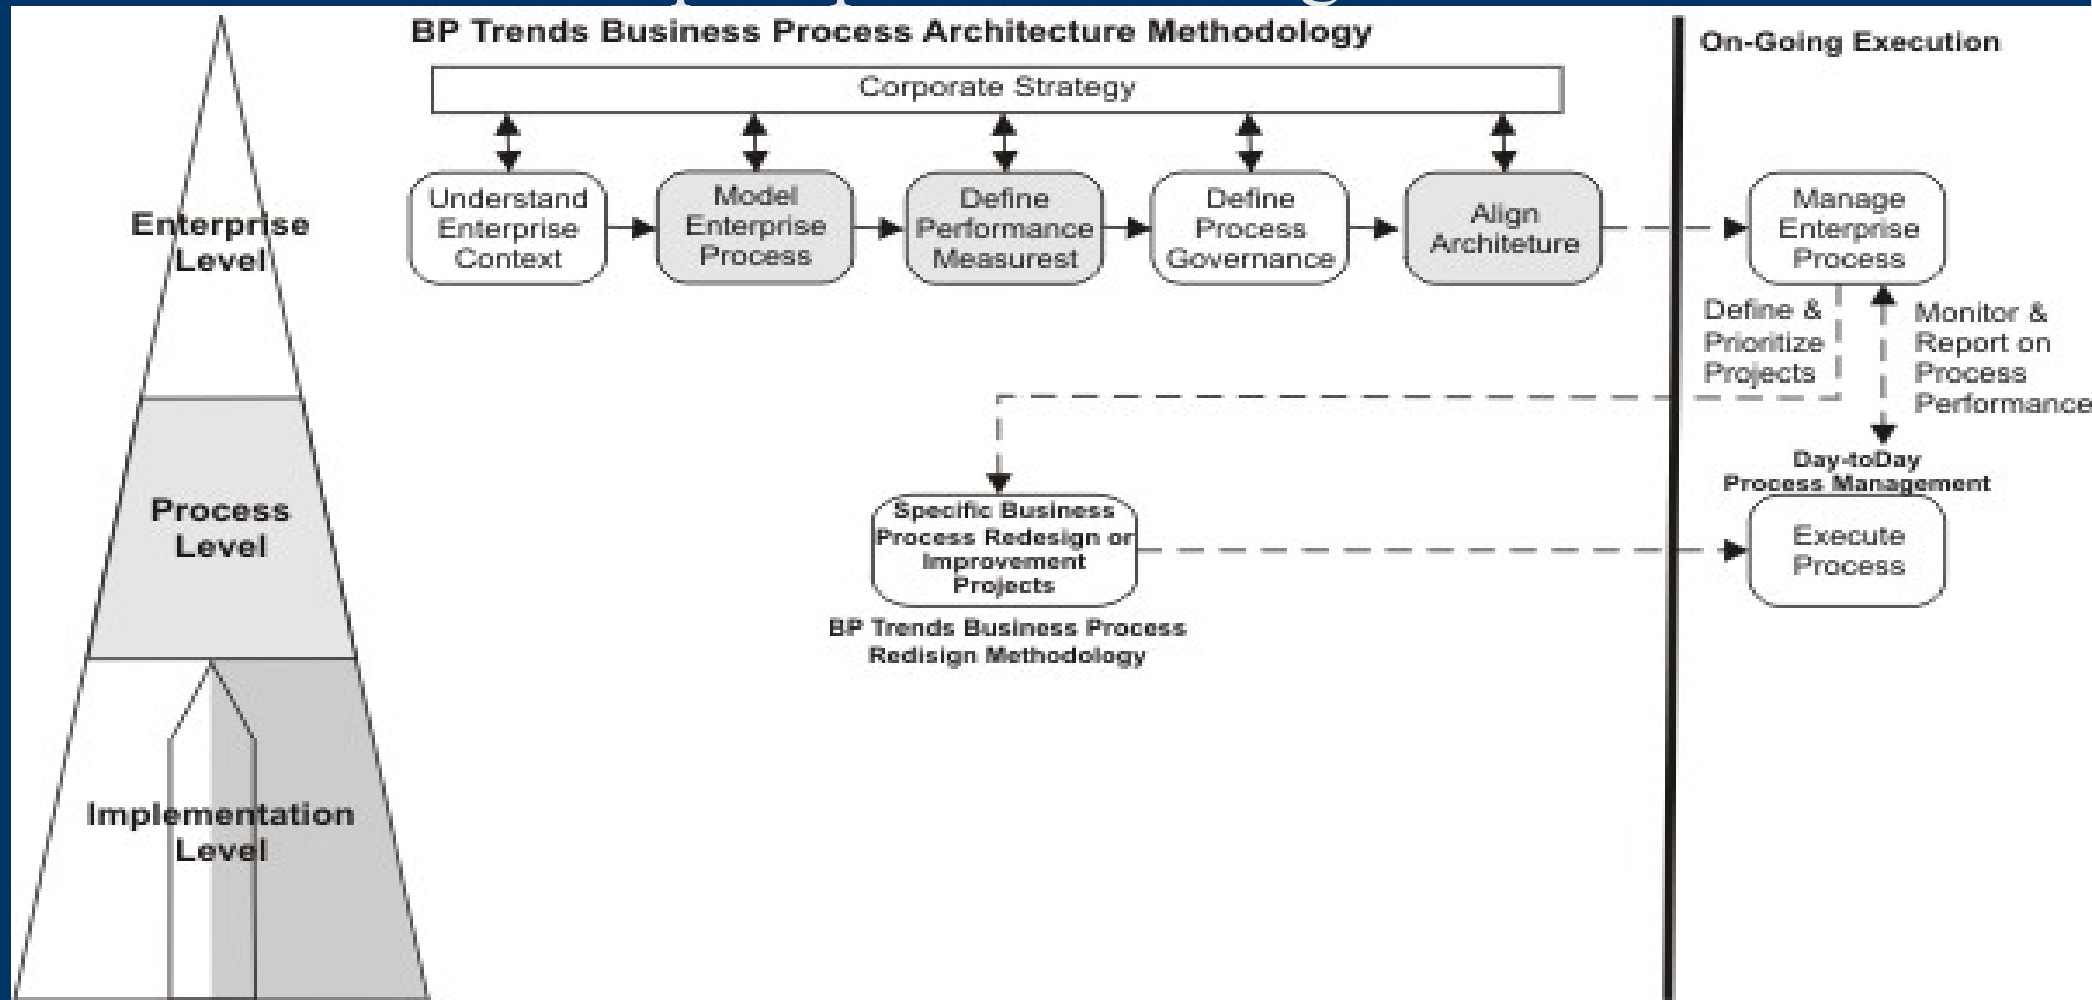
BP Trends Business Process Architecture Methodology

On-Going Execution

Corporate Strategy

Enterprise Level

Understand Enterprise Context

Model Enterprise Process

Define Performance Measurest

Define Process Governance

Align Architeture

Manage Enterprise Process

Define & Prioritize Projects

Monitor & Report on Process Performance

Day-toDay Process Management

Process Level

Specific Business Process Redesign or Improvement Projects

BP Trends Business Process Redisign Methodology

Execute Process

Implementation Level